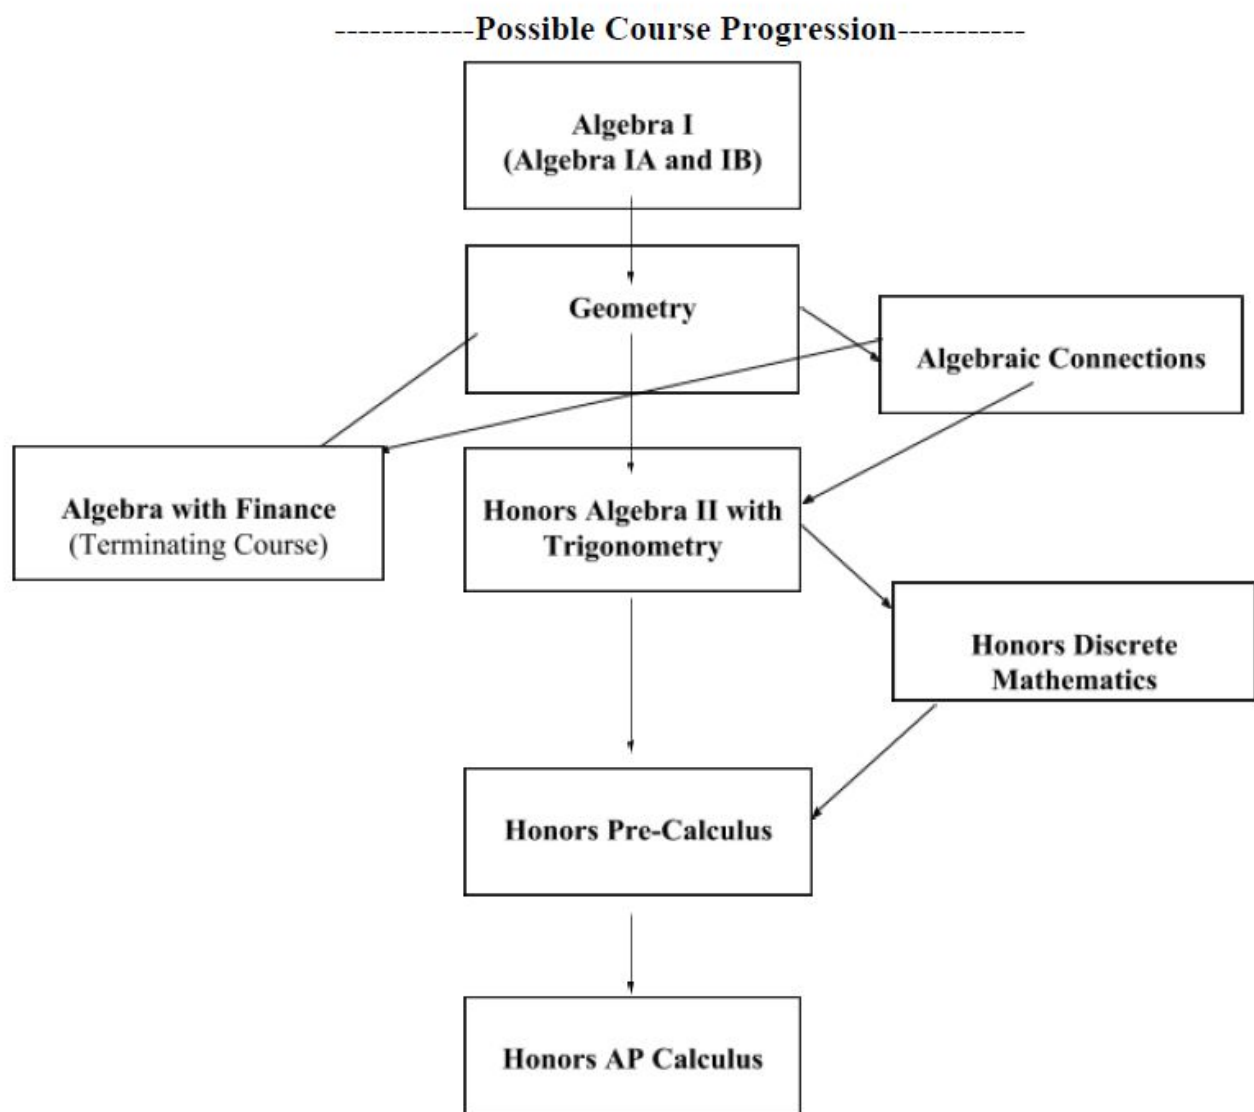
------------Possible Course Progression-----------

Algebra I
(Algebra IA and IB)

Geometry

Algebraic Connections

Algebra with Finance
(Terminating Course)

Honors Algebra II with Trigonometry

Honors Discrete Mathematics

Honors Pre-Calculus

Honors AP Calculus